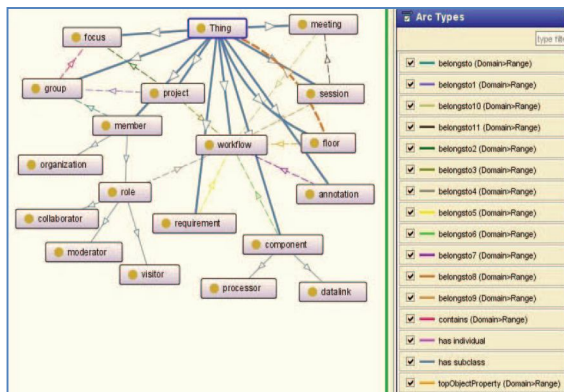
Thing
meeting
focus
group
project
session
member
workflow
floor
organization
role
annotation
collaborator
requirement
component
moderator
visitor
processor
datalink

Arc Types
type filt

belongsto (Domain>Range)
belongsto1 (Domain>Range)
belongsto10 (Domain>Range)
belongsto11 (Domain>Range)
belongsto2 (Domain>Range)
belongsto3 (Domain>Range)
belongsto4 (Domain>Range)
belongsto5 (Domain>Range)
belongsto6 (Domain>Range)
belongsto7 (Domain>Range)
belongsto8 (Domain>Range)
belongsto9 (Domain>Range)
contains (Domain>Range)
has individual
has subclass
topObjectProperty (Domain>Range)